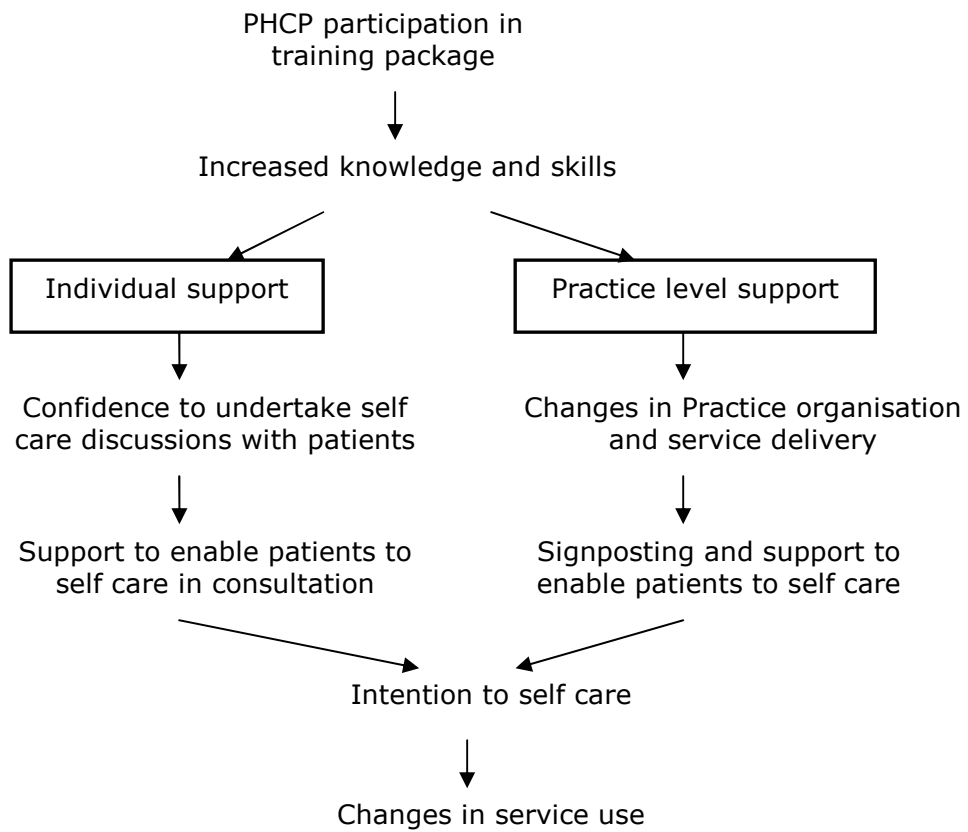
PHCP participation in training package

Increased knowledge and skills

Individual support

Practice level support

Confidence to undertake self care discussions with patients

Support to enable patients to self care in consultation

Changes in Practice organisation and service delivery

Signposting and support to enable patients to self care

Intention to self care

Changes in service use